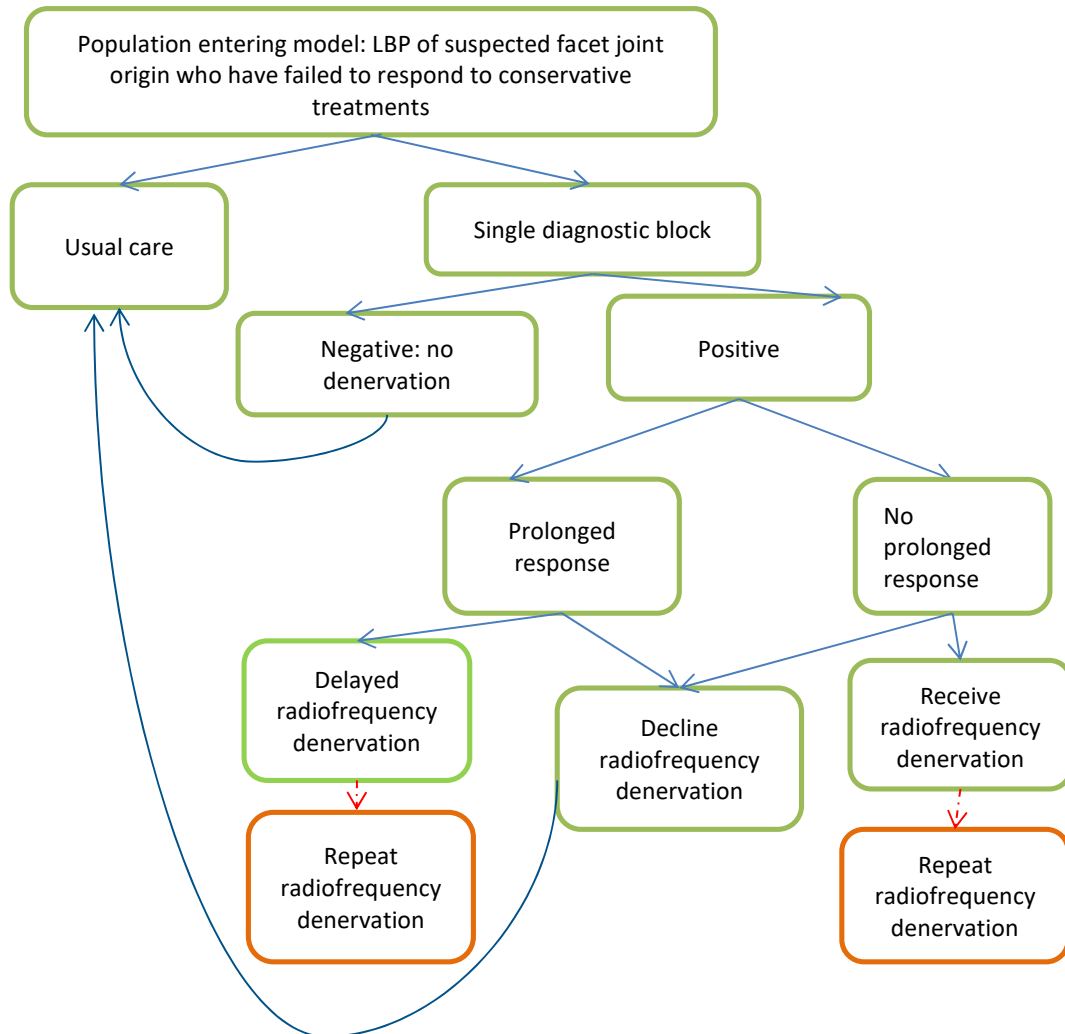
Population entering model: LBP of suspected facet joint origin who have failed to respond to conservative treatments

Usual care

Single diagnostic block

Negative: no denervation

Positive

Prolonged response

No prolonged response

Delayed radiofrequency denervation

Decline radiofrequency denervation

Receive radiofrequency denervation

Repeat radiofrequency denervation

Repeat radiofrequency denervation